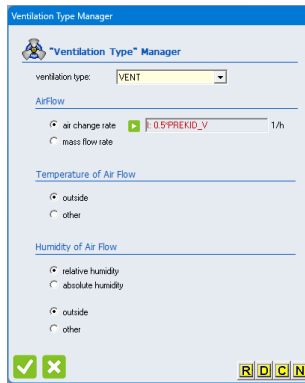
Ventilation Type Manager

"Ventilation Type" Manager

ventilation type: VENT

AirFlow

air change rate

0.5*PREKID_V

1/h

mass flow rate

Temperature of Air Flow

outside

other

Humidity of Air Flow

relative humidity

absolute humidity

outside

other

R D C N